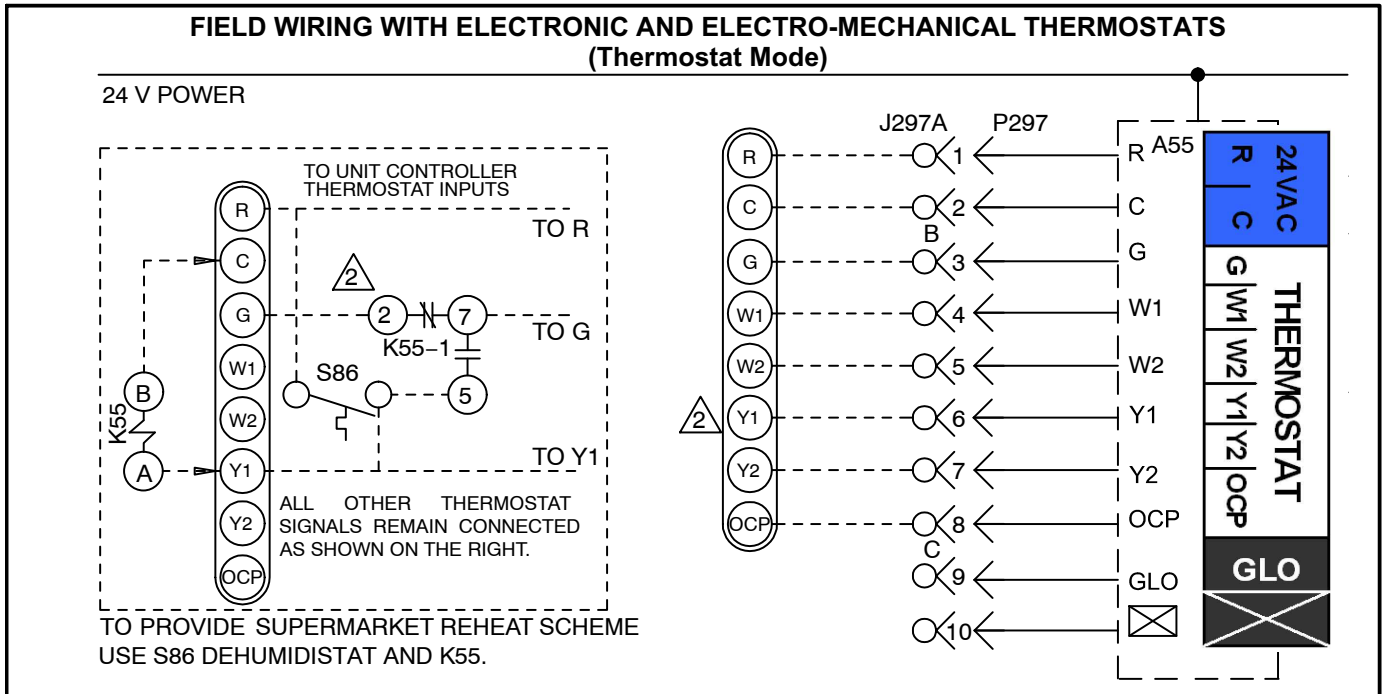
FIELD WIRING WITH ELECTRONIC AND ELECTRO-MECHANICAL THERMOSTATS
(Thermostat Mode)

24 V POWER

TO UNIT CONTROLLER THERMOSTAT INPUTS

R
C
G
W1
W2
Y1
Y2
OCP

TO R
2
2
7
TO G
K55−1
S86
5
B
K55
A
TO Y1

ALL OTHER THERMOSTAT SIGNALS REMAIN CONNECTED AS SHOWN ON THE RIGHT.

TO PROVIDE SUPERMARKET REHEAT SCHEME USE S86 DEHUMIDISTAT AND K55.

J297A
P297
R
C
G
W1
W2
Y1
Y2
OCP
2
1
2
B
3
4
5
6
7
8
C
9
10

A55
R
C
G
W1
W2
Y1
Y2
OCP
GLO

R
C
24VAC
G
W1
W2
Y1
Y2
OCP
THERMOSTAT
GLO